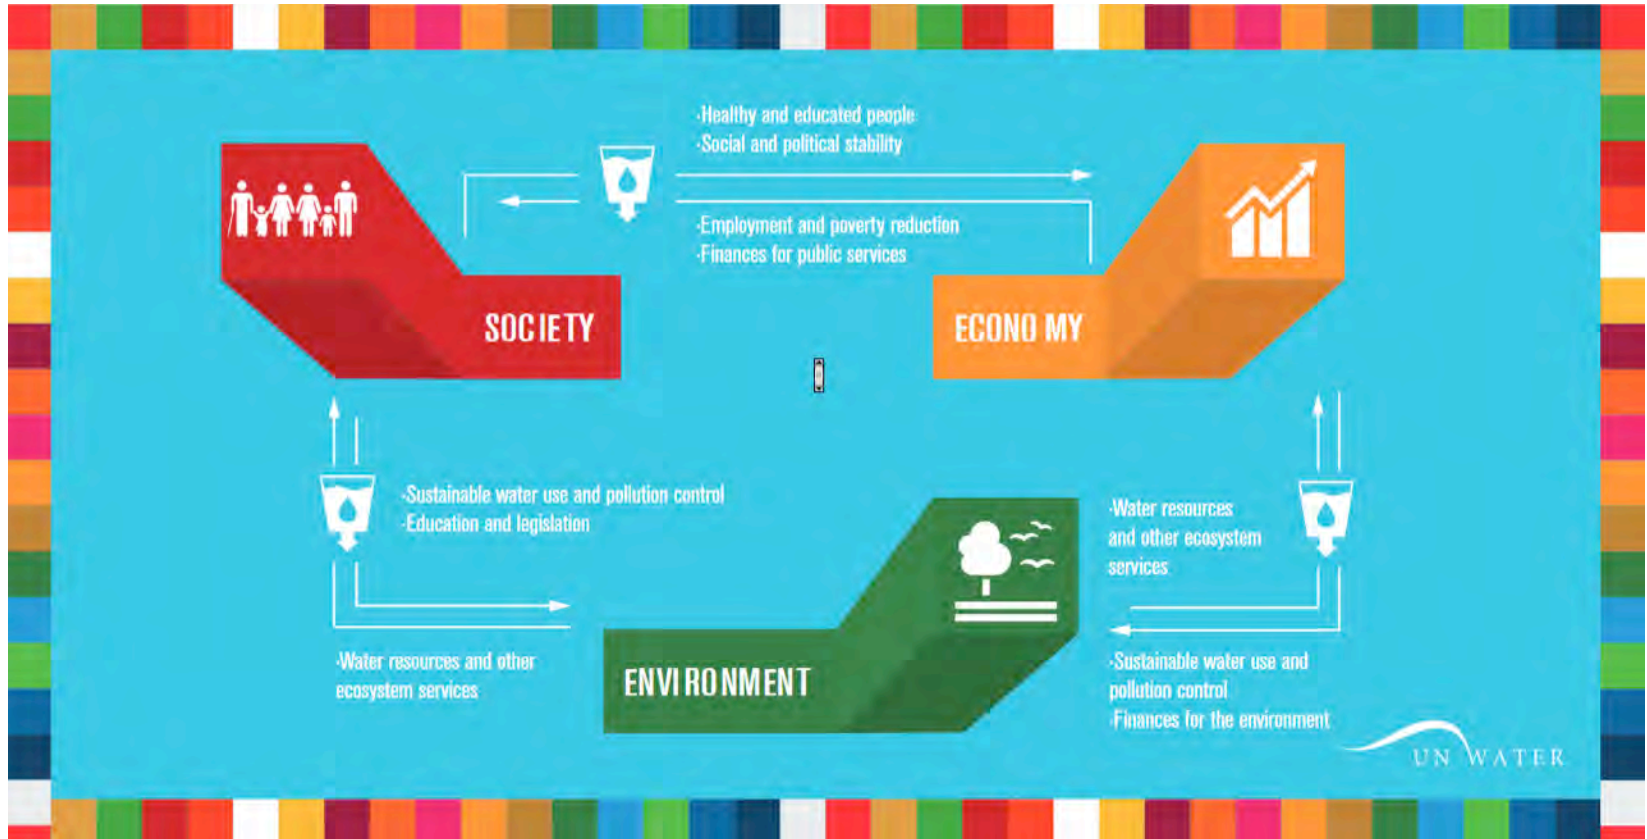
·Healthy and educated people
·Social and political stability

·Employment and poverty reduction
·Finances for public services

SOCIETY

ECONOMY

·Sustainable water use and pollution control
·Education and legislation

·Water resources and other ecosystem services

·Water resources and other ecosystem services

ENVIRONMENT

·Sustainable water use and pollution control
·Finances for the environment

UN WATER